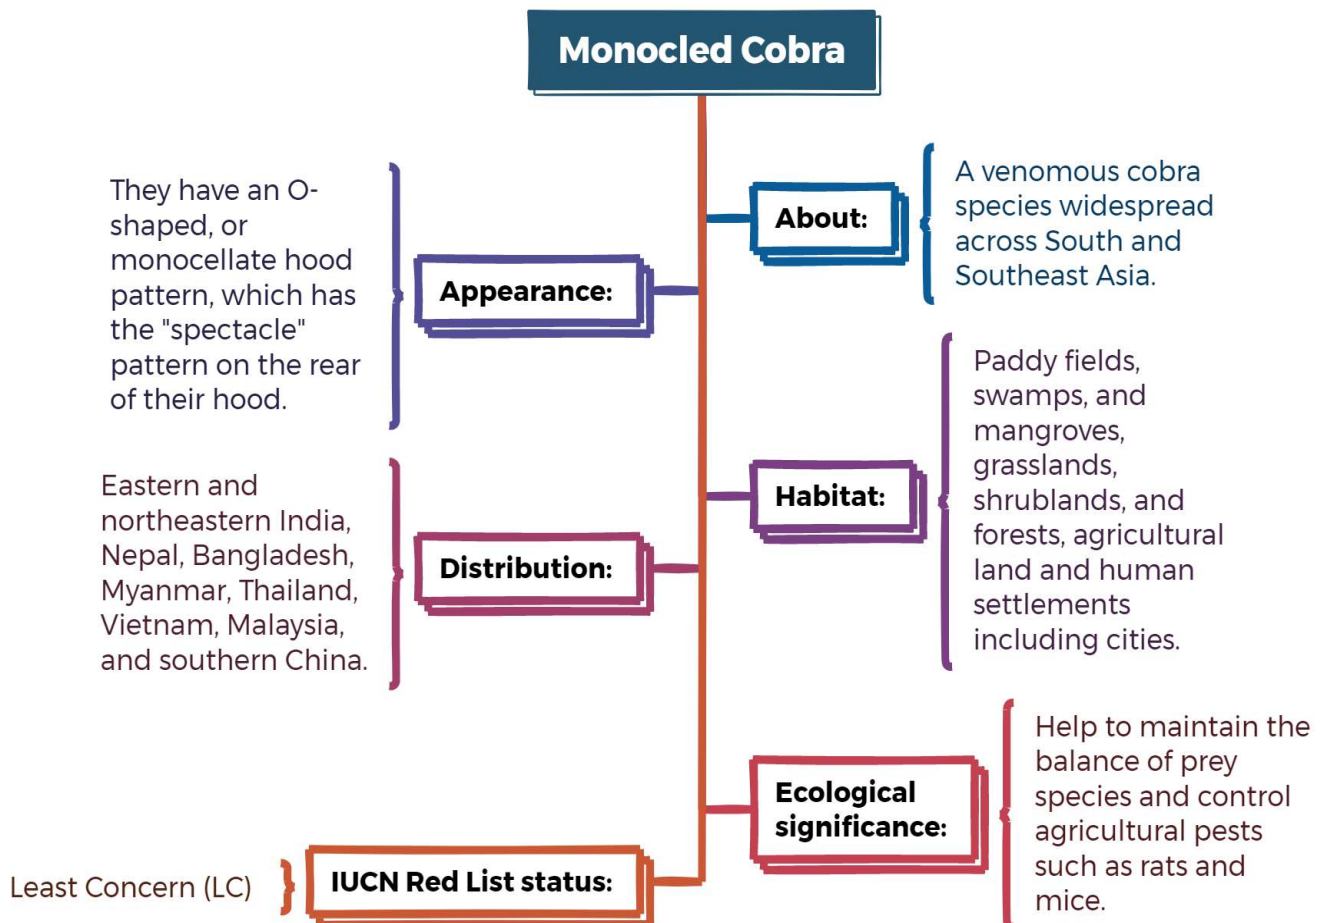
Monocled Cobra

About:

A venomous cobra species widespread across South and Southeast Asia.

They have an O-shaped, or monocellate hood pattern, which has the "spectacle" pattern on the rear of their hood.

Appearance:

Habitat:

Paddy fields, swamps, and mangroves, grasslands, shrublands, and forests, agricultural land and human settlements including cities.

Eastern and northeastern India, Nepal, Bangladesh, Myanmar, Thailand, Vietnam, Malaysia, and southern China.

Distribution:

Ecological significance:

Help to maintain the balance of prey species and control agricultural pests such as rats and mice.

Least Concern (LC)

IUCN Red List status: